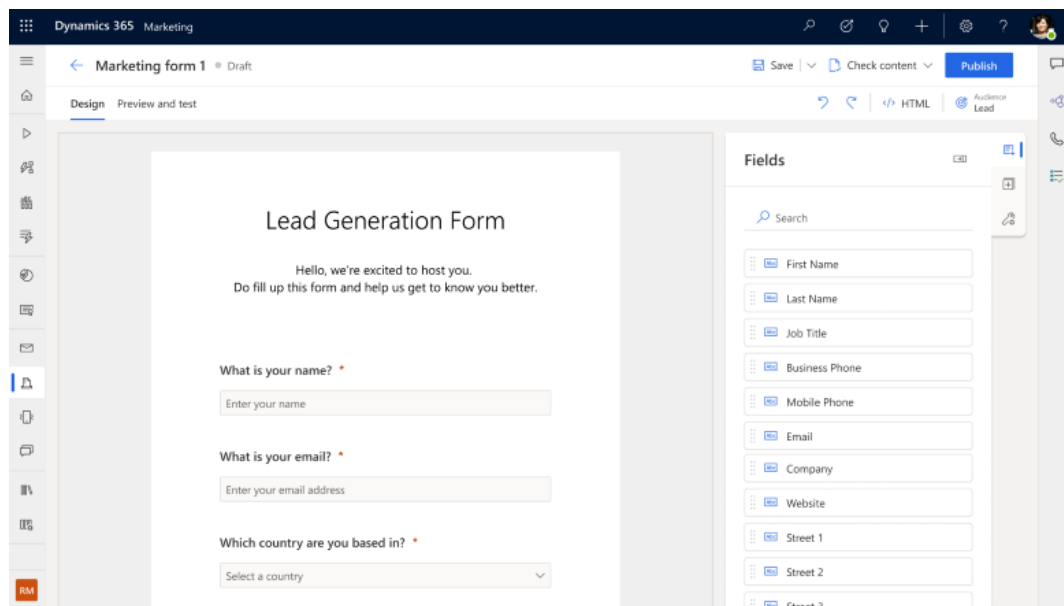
Dynamics 365 Marketing

Marketing form 1 • Draft

Save | Check content | Publish

Design Preview and test

HTML | Audience Lead

Lead Generation Form

Hello, we're excited to host you.
Do fill up this form and help us get to know you better.

What is your name? *

Enter your name

What is your email? *

Enter your email address

Which country are you based in? *

Select a country

Fields

Search

First Name

Last Name

Job Title

Business Phone

Mobile Phone

Email

Company

Website

Street 1

Street 2

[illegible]

RM